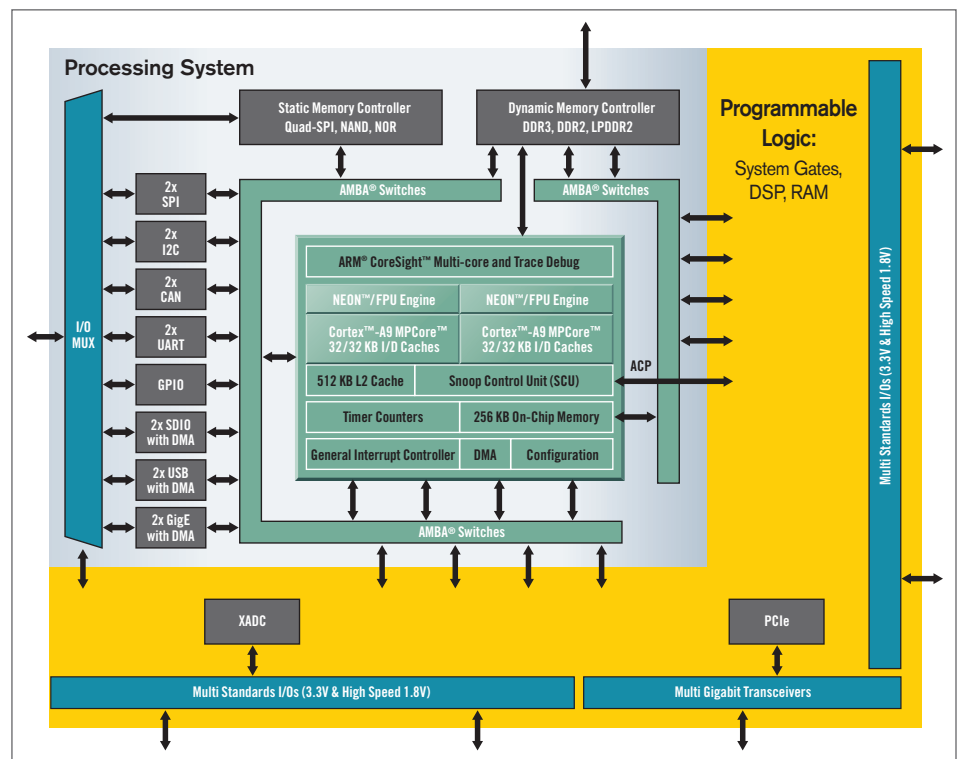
Processing System

Static Memory Controller
Quad-SPI, NAND, NOR

Dynamic Memory Controller
DDR3, DDR2, LPDDR2

Programmable Logic:
System Gates, DSP, RAM

AMBA® Switches

AMBA® Switches

I/O MUX

2x SPI

2x I2C

2x CAN

2x UART

GPIO

2x SDIO with DMA

2x USB with DMA

2x GigE with DMA

ARM® CoreSight™ Multi-core and Trace Debug

NEON™/FPU Engine

NEON™/FPU Engine

Cortex™-A9 MPCore™ 32/32 KB I/D Caches

Cortex™-A9 MPCore™ 32/32 KB I/D Caches

512 KB L2 Cache

Snoop Control Unit (SCU)

ACP

Timer Counters

256 KB On-Chip Memory

General Interrupt Controller

DMA

Configuration

AMBA® Switches

Multi Standards I/Os (3.3V & High Speed 1.8V)

XADC

PCIe

Multi Standards I/Os (3.3V & High Speed 1.8V)

Multi Gigabit Transceivers